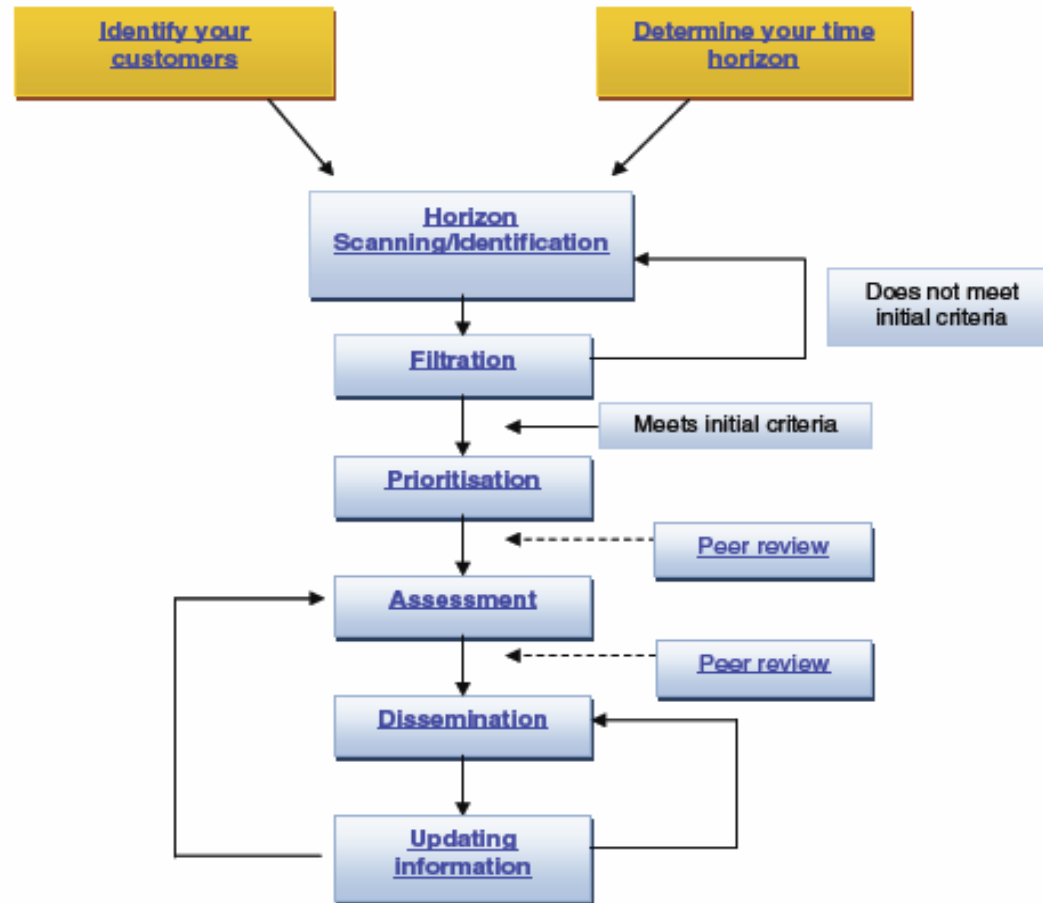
Identify your customers

Determine your time horizon

Horizon Scanning/Identification

Does not meet initial criteria

Filtration

Meets initial criteria

Prioritisation

Peer review

Assessment

Peer review

Dissemination

Updating information